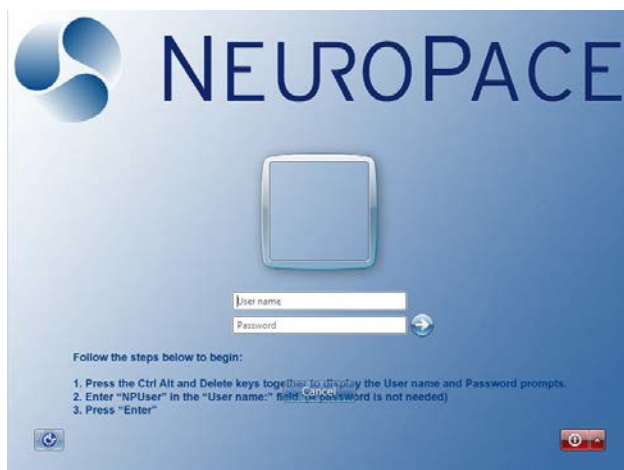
NEUROPACE

User name

Password

Follow the steps below to begin:

1. Press the Ctrl Alt and Delete keys together to display the User name and Password prompts.
2. Enter "NPUser" in the "User name:" field. (a password is not needed)
3. Press "Enter"

Cancel